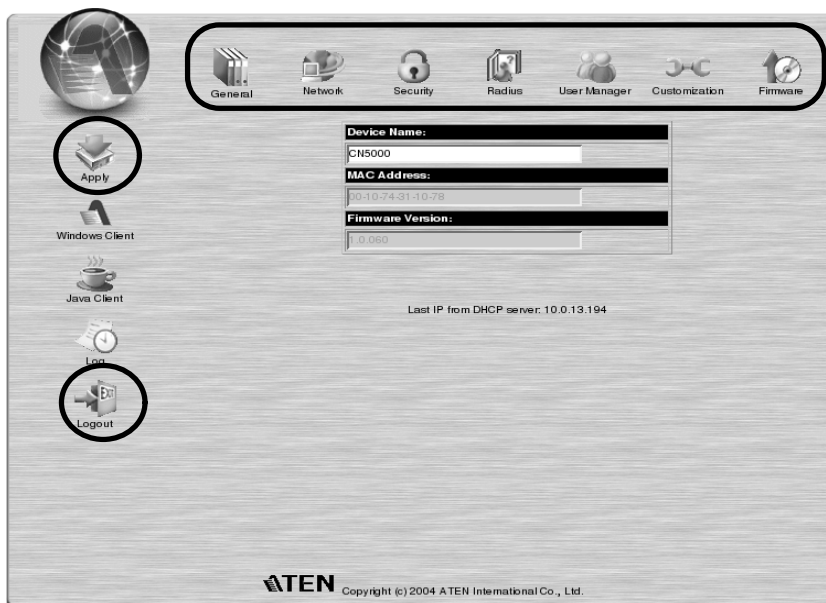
General Network Security Radius User Manager Customization Firmware

Apply

Windows Client

Java Client

Log

Logout

Device Name:

CN5000

MAC Address:

00-10-74-31-10-78

Firmware Version:

1.0.060

Last IP from DHCP server: 10.0.13.194

ATEN Copyright (c) 2004 ATEN International Co., Ltd.